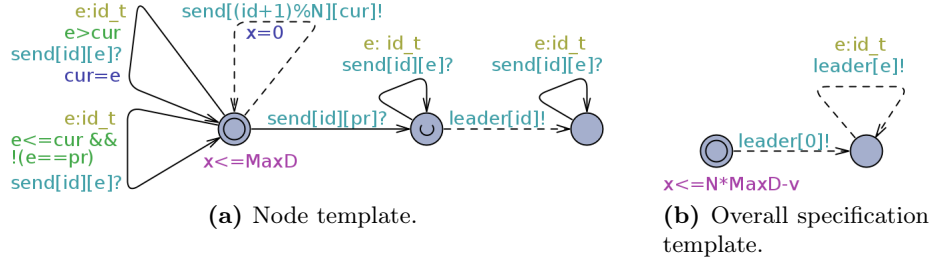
e:id_t
e>cur
send[id][e]?
cur=e

send[(id+1)%N][cur]!
x=0

e: id_t
send[id][e]?

e:id_t
send[id][e]?

e:id_t
e<=cur &&
!(e==pr)
send[id][e]?

send[id][pr]?

leader[id]!

x<=MaxD

**(a)** Node template.

e:id_t
leader[e]!

leader[0]!

x<=N*MaxD-v

**(b)** Overall specification template.